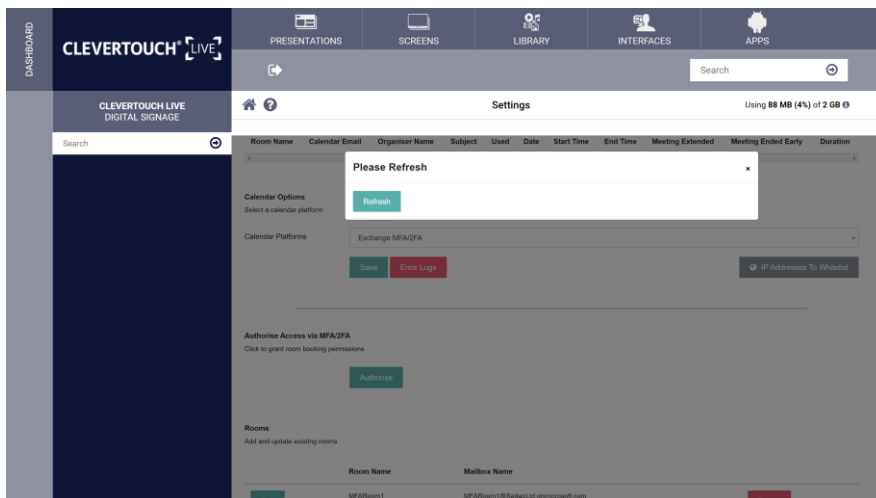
DASHBOARD

CLEVERTOUCH® LIVE

PRESENTATIONS
SCREENS
LIBRARY
INTERFACES
APPS

Search

CLEVERTOUCH LIVE
DIGITAL SIGNAGE

Search

Settings

Using 88 MB (4%) of 2 GB

| Room Name | Calendar Email | Organiser Name | Subject | Used | Date | Start Time | End Time | Meeting Extended | Meeting Ended Early | Duration |
|---|---|---|---|---|---|---|---|---|---|---|

Please Refresh

×

Refresh

Calendar Options
Select a calendar platform

Calendar Platforms

Exchange MFA/2FA

Save
Error Logs

IP Addresses To Whitelist

Authorise Access via MFA/2FA
Click to grant room booking permissions

Authorise

Rooms
Add and update existing rooms

| Room Name | Mailbox Name |
|---|---|
| MFARoom1 | MFARoom1@SedasLtd.onmicrosoft.com |